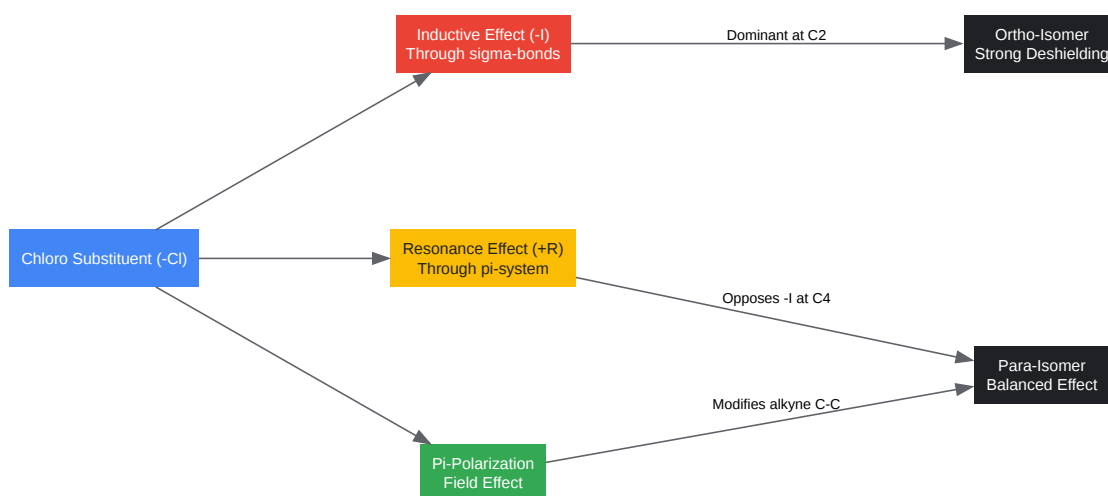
Inductive Effect (-I)
Through sigma-bonds

Dominant at C2

Ortho-Isomer
Strong Deshielding

Chloro Substituent (-Cl)

Resonance Effect (+R)
Through pi-system

Opposes -I at C4

Para-Isomer
Balanced Effect

Modifies alkyne C-C

Pi-Polarization
Field Effect